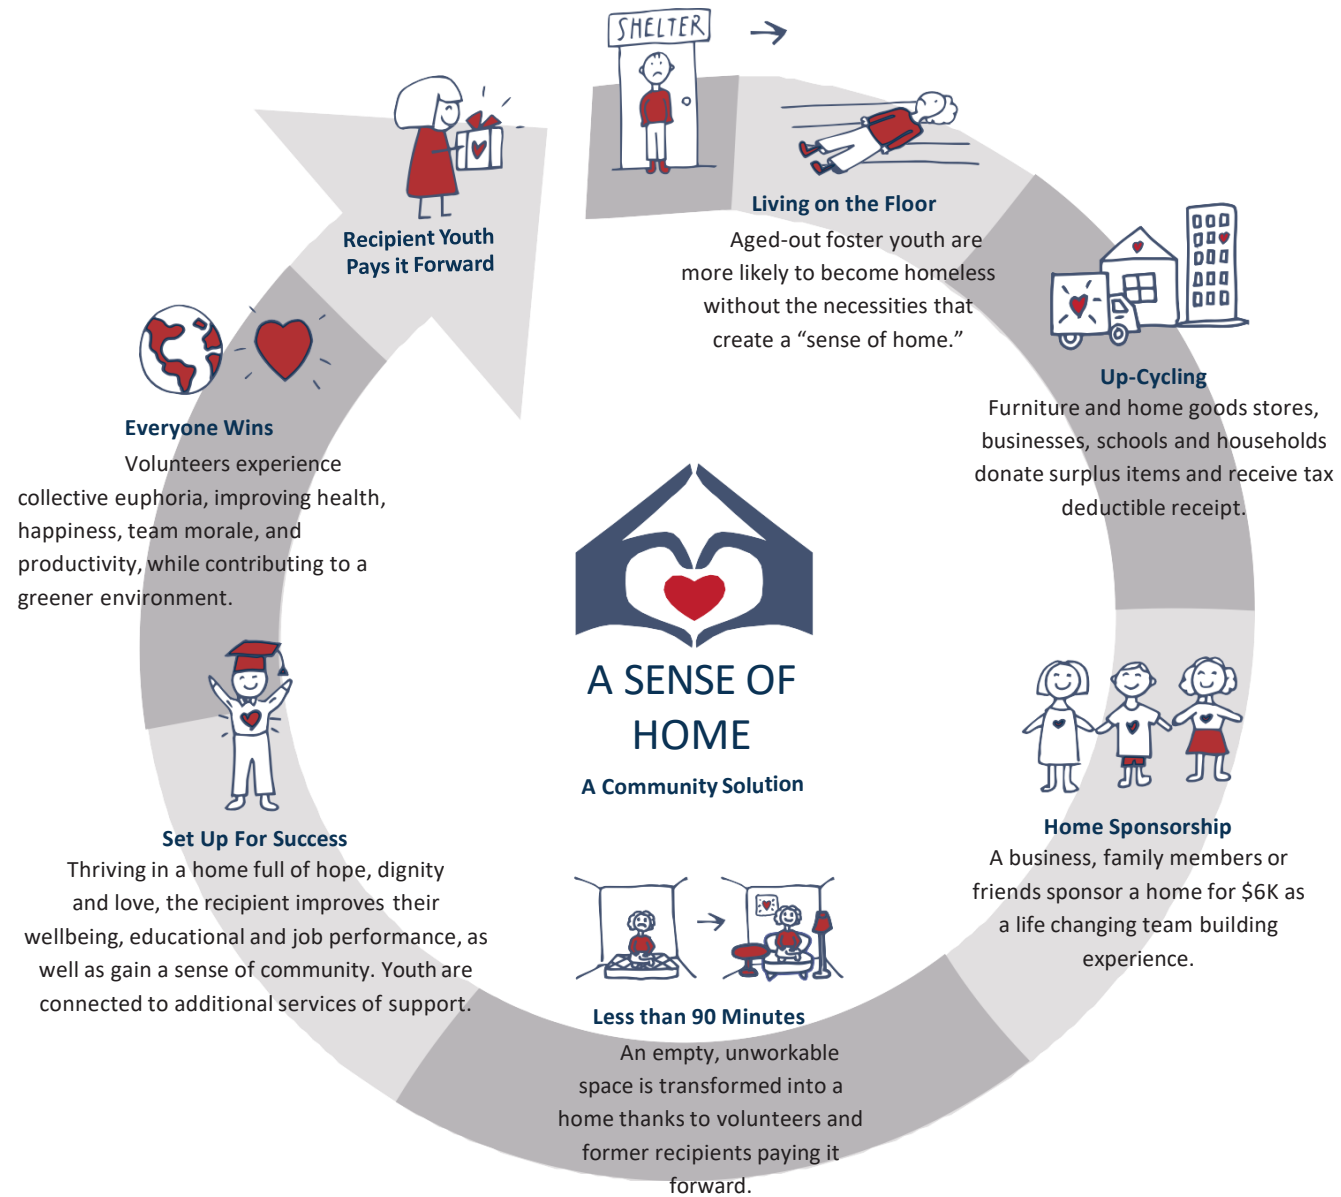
SHELTER

Living on the Floor
Aged-out foster youth are more likely to become homeless without the necessities that create a “sense of home.”

Up-Cycling
Furniture and home goods stores, businesses, schools and households donate surplus items and receive tax deductible receipt.

Home Sponsorship
A business, family members or friends sponsor a home for $6K as a life changing team building experience.

Less than 90 Minutes
An empty, unworkable space is transformed into a home thanks to volunteers and former recipients paying it forward.

Set Up For Success
Thriving in a home full of hope, dignity and love, the recipient improves their wellbeing, educational and job performance, as well as gain a sense of community. Youth are connected to additional services of support.

Everyone Wins
Volunteers experience collective euphoria, improving health, happiness, team morale, and productivity, while contributing to a greener environment.

Recipient Youth Pays it Forward

A SENSE OF HOME
A Community Solution